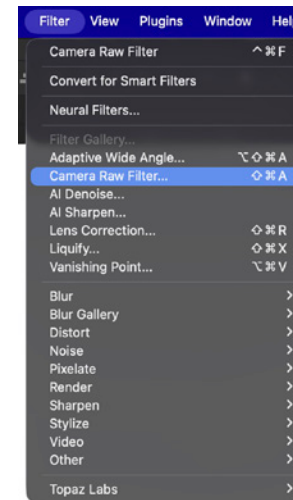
Filter View Plugins Window Hel

Camera Raw Filter ^⌘F

Convert for Smart Filters

Neural Filters...

Filter Gallery...
Adaptive Wide Angle... ⌥⇧⌘A
Camera Raw Filter... ⇧⌘A
AI Denoise...
AI Sharpen...
Lens Correction... ⇧⌘R
Liquify... ⇧⌘X
Vanishing Point... ⌥⌘V

Blur
Blur Gallery
Distort
Noise
Pixelate
Render
Sharpen
Stylize
Video
Other

Topaz Labs